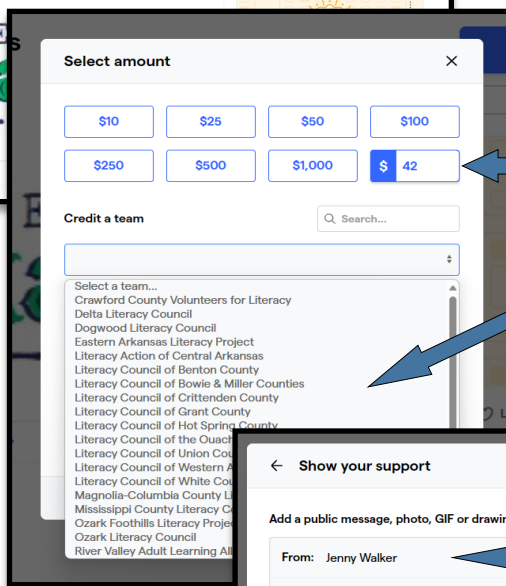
Select amount

×

$10
$25
$50
$100
$250
$500
$1,000
$ 42

Credit a team

Search...

Select a team...
Crawford County Volunteers for Literacy
Delta Literacy Council
Dogwood Literacy Council
Eastern Arkansas Literacy Project
Literacy Action of Central Arkansas
Literacy Council of Benton County
Literacy Council of Bowie & Miller Counties
Literacy Council of Crittenden County
Literacy Council of Grant County
Literacy Council of Hot Spring County
Literacy Council of the Ouach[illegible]
Literacy Council of Union Cou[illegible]
Literacy Council of Western A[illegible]
Literacy Council of White Cou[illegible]
Magnolia-Columbia County Li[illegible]
Mississippi County Literacy Co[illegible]
Ozark Foothills Literacy Projec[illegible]
Ozark Literacy Council
River Valley Adult Learning All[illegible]

← Show your support

Add a public message, photo, GIF or drawin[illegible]

From: Jenny Walker